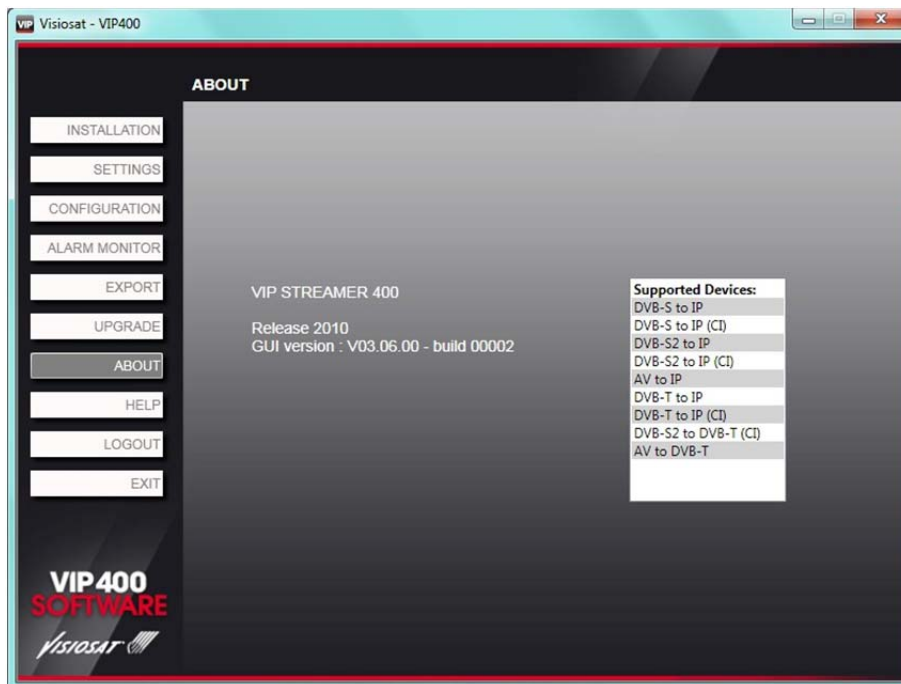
VIP Visiosat - VIP400

ABOUT

INSTALLATION
SETTINGS
CONFIGURATION
ALARM MONITOR
EXPORT
UPGRADE
ABOUT
HELP
LOGOUT
EXIT

VIP STREAMER 400

Release 2010
GUI version : V03.06.00 - build 00002

Supported Devices:
DVB-S to IP
DVB-S to IP (CI)
DVB-S2 to IP
DVB-S2 to IP (CI)
AV to IP
DVB-T to IP
DVB-T to IP (CI)
DVB-S2 to DVB-T (CI)
AV to DVB-T

VIP400
SOFTWARE
Visiosat